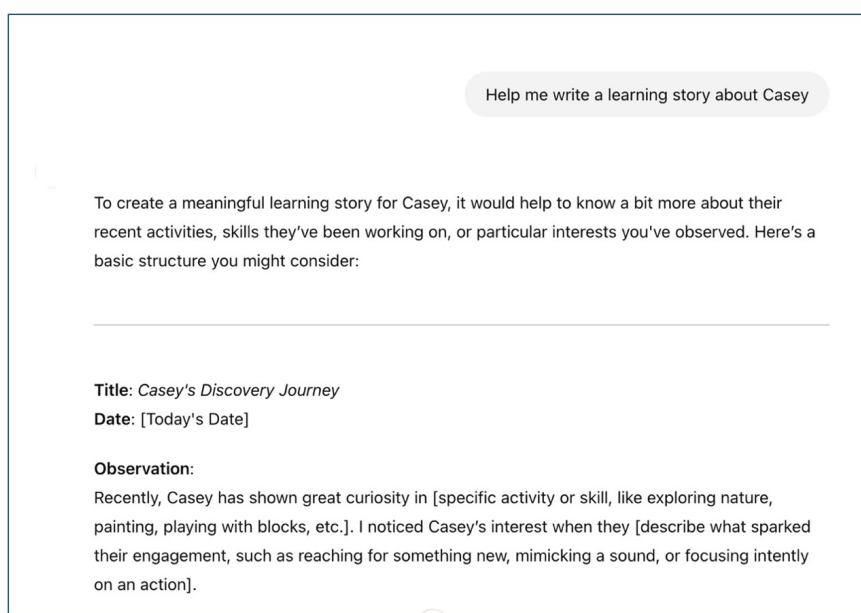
Help me write a learning story about Casey

To create a meaningful learning story for Casey, it would help to know a bit more about their recent activities, skills they've been working on, or particular interests you've observed. Here's a basic structure you might consider:

**Title**: *Casey's Discovery Journey*
**Date**: [Today's Date]

**Observation**:
Recently, Casey has shown great curiosity in [specific activity or skill, like exploring nature, painting, playing with blocks, etc.]. I noticed Casey's interest when they [describe what sparked their engagement, such as reaching for something new, mimicking a sound, or focusing intently on an action].